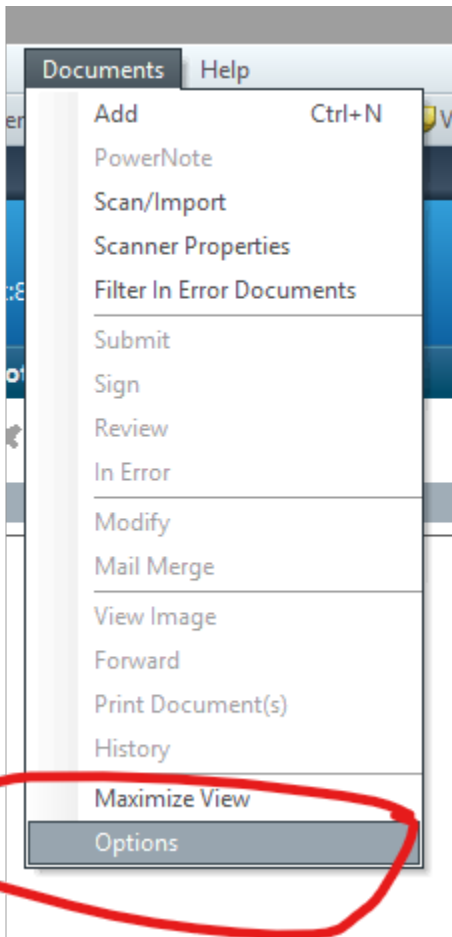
Documents Help

Add Ctrl+N
PowerNote
Scan/Import
Scanner Properties
Filter In Error Documents

Submit
Sign
Review
In Error

Modify
Mail Merge

View Image
Forward
Print Document(s)
History

Maximize View
Options